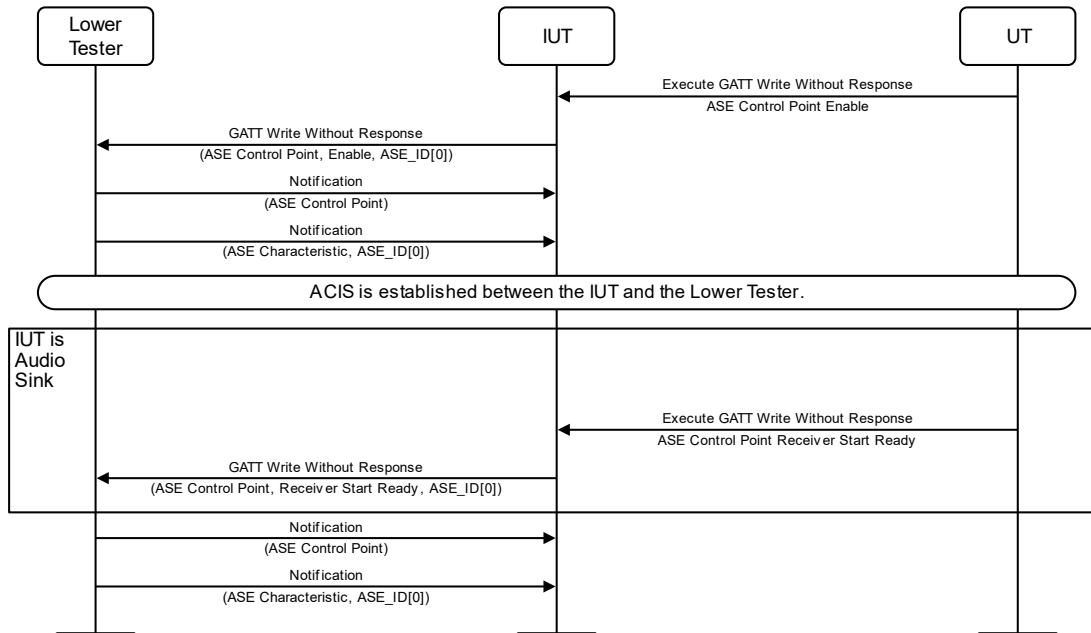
Lower Tester

IUT

UT

Execute GATT Write Without Response
ASE Control Point Enable

GATT Write Without Response
(ASE Control Point, Enable, ASE_ID[0])

Notification
(ASE Control Point)

Notification
(ASE Characteristic, ASE_ID[0])

ACIS is established between the IUT and the Lower Tester.

IUT is Audio Sink

Execute GATT Write Without Response
ASE Control Point Receiver Start Ready

GATT Write Without Response
(ASE Control Point, Receiver Start Ready, ASE_ID[0])

Notification
(ASE Control Point)

Notification
(ASE Characteristic, ASE_ID[0])